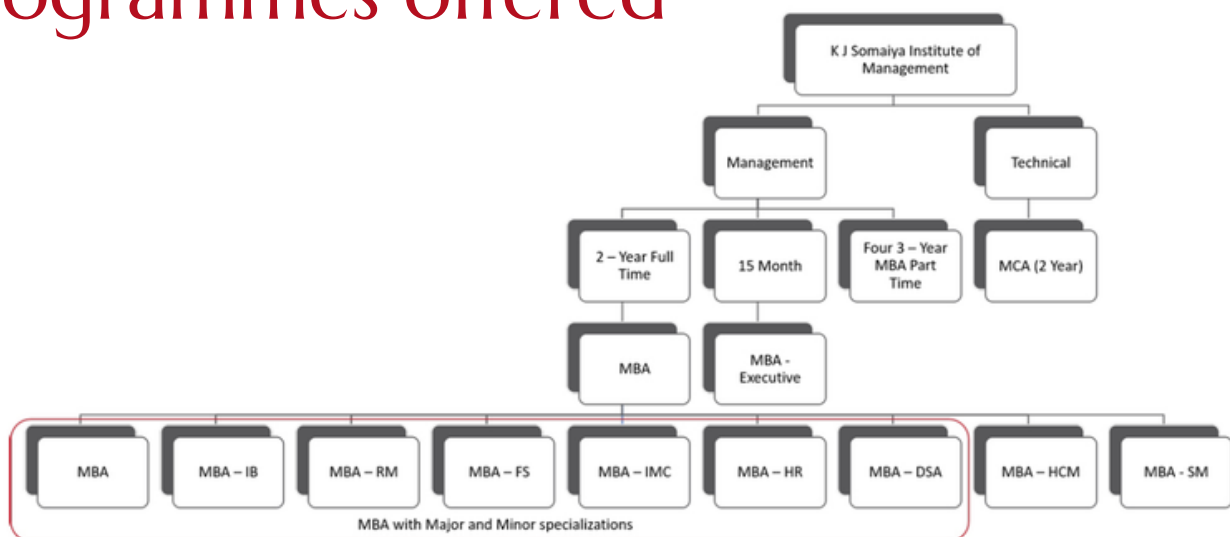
ogrammes offered

K J Somaiya Institute of Management

Management

Technical

2 – Year Full Time

15 Month

Four 3 – Year MBA Part Time

MCA (2 Year)

MBA

MBA - Executive

MBA

MBA – IB

MBA – RM

MBA – FS

MBA – IMC

MBA – HR

MBA – DSA

MBA – HCM

MBA - SM

MBA with Major and Minor specializations